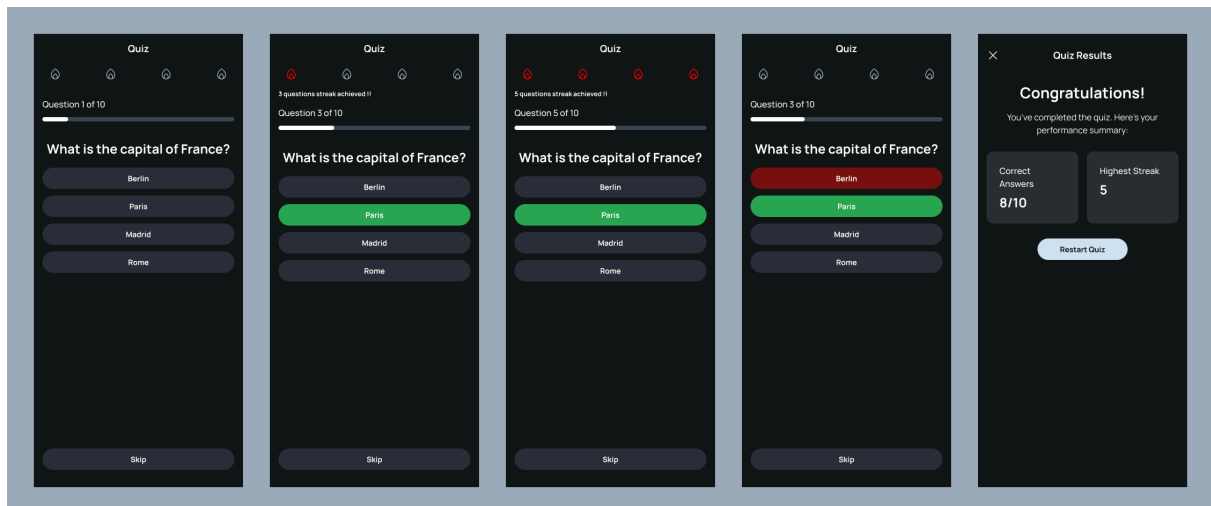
Quiz

Question 1 of 10

What is the capital of France?

Berlin

Paris

Madrid

Rome

Skip

Quiz

3 questions streak achieved !!

Question 3 of 10

What is the capital of France?

Berlin

Paris

Madrid

Rome

Skip

Quiz

5 questions streak achieved !!

Question 5 of 10

What is the capital of France?

Berlin

Paris

Madrid

Rome

Skip

Quiz

Question 3 of 10

What is the capital of France?

Berlin

Paris

Madrid

Rome

Skip

Quiz Results

Congratulations!

You've completed the quiz. Here's your performance summary:

Correct Answers
8/10

Highest Streak
5

Restart Quiz